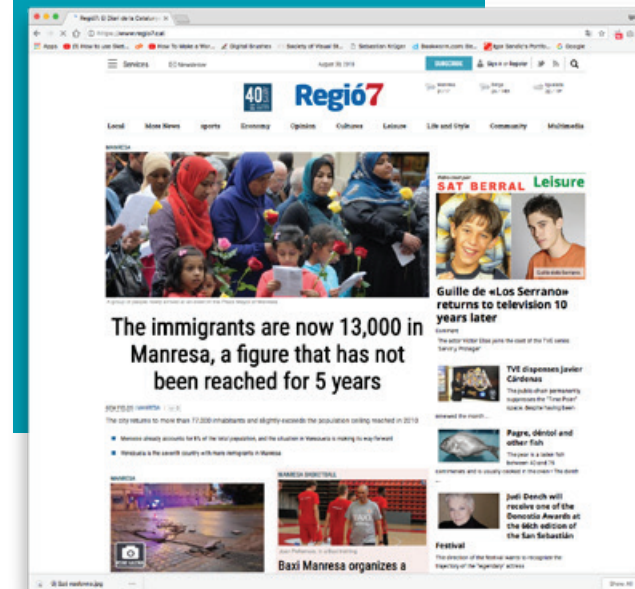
Regió7 El Diari de la Catalunya

https://www.regio7.cat

Apps | How to use Sket... | How To Make a Wor... | Digital Brushes | Society of Visual St... | Sebastian Krüger | Bookworm.com Bo... | Igor Gerelic's Portfo... | Google

Services | Newsletter | August 30 2018 | SUBSCRIBE | Sign in or Register

40 | Regió7

Local | More News | sports | Economy | Opinion | Cultures | Leisure | Life and Style | Community | Multimedia

MANRESA

A group of people holds a roses at an event in the Plaça Major of Manresa

The immigrants are now 13,000 in Manresa, a figure that has not been reached for 5 years

The city returns to more than 17,000 inhabitants and slightly exceeds the population ceiling reached in 2010

Morocco already accounts for 6% of the population, and the situation in Venezuela is making its way forward

Venezuela is the seventh country with more immigrants in Manresa

SAT BERRAL | Leisure

Guille de «Los Serrano»

Guille de «Los Serrano» returns to television 10 years later

The actor Víctor Elías joins the cast of the TVE series "Servir y Proteger"

TVE dispenses Javier Cárdenas

The public-driven permanently suppresses the "Tires Poor" space. Despite having been

Pagre, déntol and other fish

The year is a table fish between 42 and 75 centimeters and is usually cooked in the oven

Judi Dench will receive one of the Donostia Awards at the 66th edition of the San Sebastián Festival

The direction of the festival wants to recognize the trajectory of the "legendary" actress

MANRESA

MANRESA BASKETBALL

Baxi Manresa organizes a

Show All